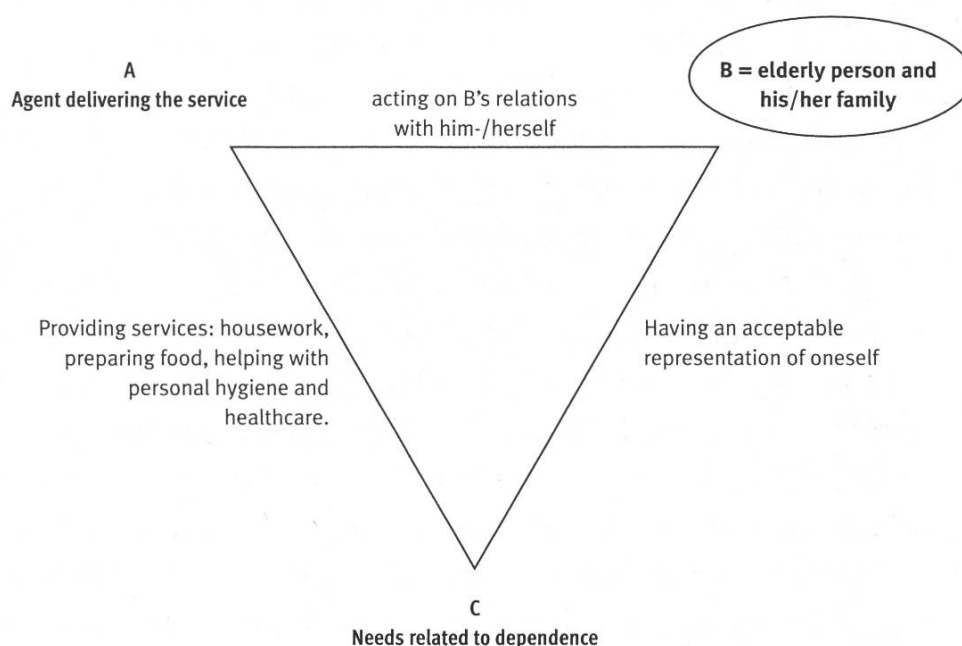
A
Agent delivering the service

acting on B's relations with him-/herself

B = elderly person and his/her family

Providing services: housework, preparing food, helping with personal hygiene and healthcare.

Having an acceptable representation of oneself

C
Needs related to dependence